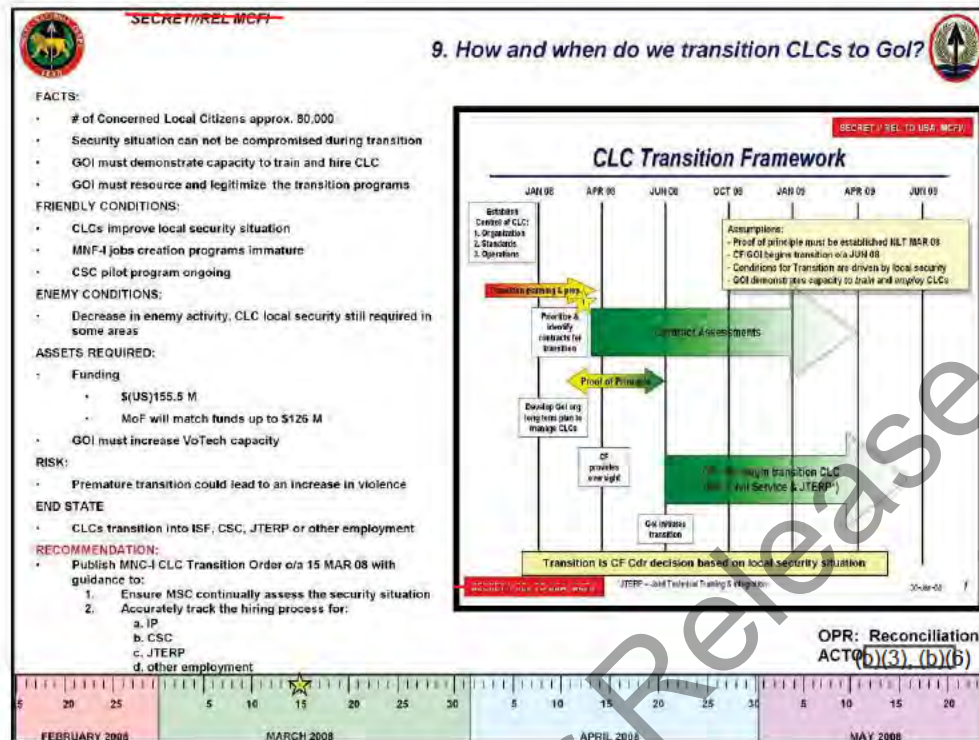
SECRET//REL MCFI

9. How and when do we transition CLCs to GoI?

FACTS:
- # of Concerned Local Citizens approx. 80,000
- Security situation can not be compromised during transition
- GOI must demonstrate capacity to train and hire CLC
- GOI must resource and legitimize the transition programs

FRIENDLY CONDITIONS:
- CLCs improve local security situation
- MNF-I jobs creation programs immature
- CSC pilot program ongoing

ENEMY CONDITIONS:
- Decrease in enemy activity, CLC local security still required in some areas

ASSETS REQUIRED:
- Funding
  - \$(US)155.5 M
  - MoF will match funds up to \$126 M
- GOI must increase VoTech capacity

RISK:
- Premature transition could lead to an increase in violence

END STATE
- CLCs transition into ISF, CSC, JTERP or other employment

RECOMMENDATION:
- Publish MNC-I CLC Transition Order o/a 15 MAR 08 with guidance to:
  1. Ensure MSC continually assess the security situation
  2. Accurately track the hiring process for:
     a. IP
     b. CSC
     c. JTERP
     d. other employment

SECRET // REL TO USA, MCFI

CLC Transition Framework

JAN 08 APR 08 JUN 08 OCT 08 JAN 09 APR 09 JUN 09

Establish Control of CLC:
1. Organization
2. Standards
3. Operations

Assumptions:
- Proof of principle must be established NLT MAR 08
- CF/GOI begins transition o/a JUN 08
- Conditions for Transition are driven by local security
- GOI demonstrates capacity to train and employ CLCs

Transition planning & prep

Prioritize & identify contracts for transition

Contract Assessments

Proof of Principle

Develop GoI org long term plan to manage CLCs

CF provides oversight

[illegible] transition CLC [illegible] Service & JTERP*)

GoI initiates transition

Transition is CF Cdr decision based on local security situation

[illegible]

JTERP – Joint Technical Training & Integration

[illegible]

OPR: Reconciliation
ACTO (b)(3), (b)(6)

5 20 25 5 10 15 20 25 30 5 10 15 20 25 30 5 10 15 20
FEBRUARY 2008 MARCH 2008 APRIL 2008 MAY 2008

Release